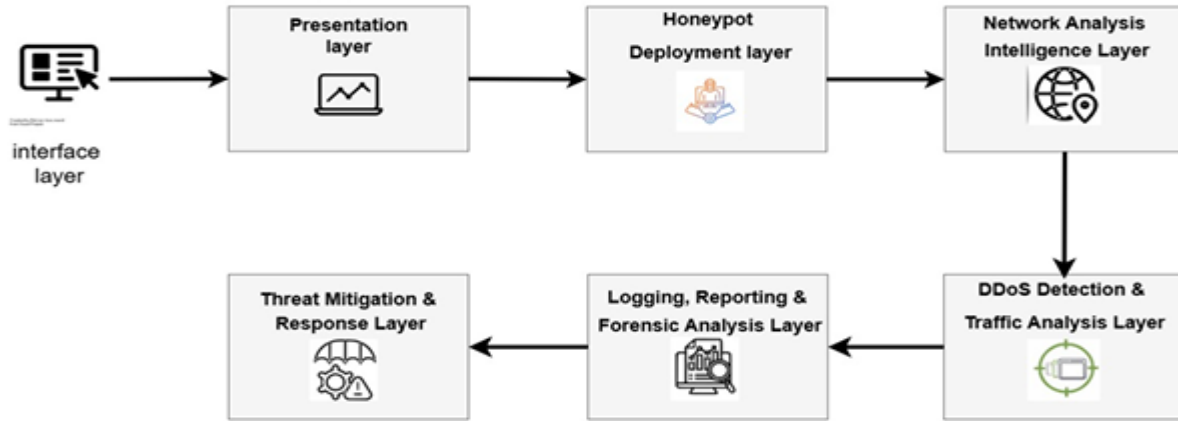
interface layer

Presentation layer

Honeypot Deployment layer

Network Analysis Intelligence Layer

DDoS Detection & Traffic Analysis Layer

Logging, Reporting & Forensic Analysis Layer

Threat Mitigation & Response Layer